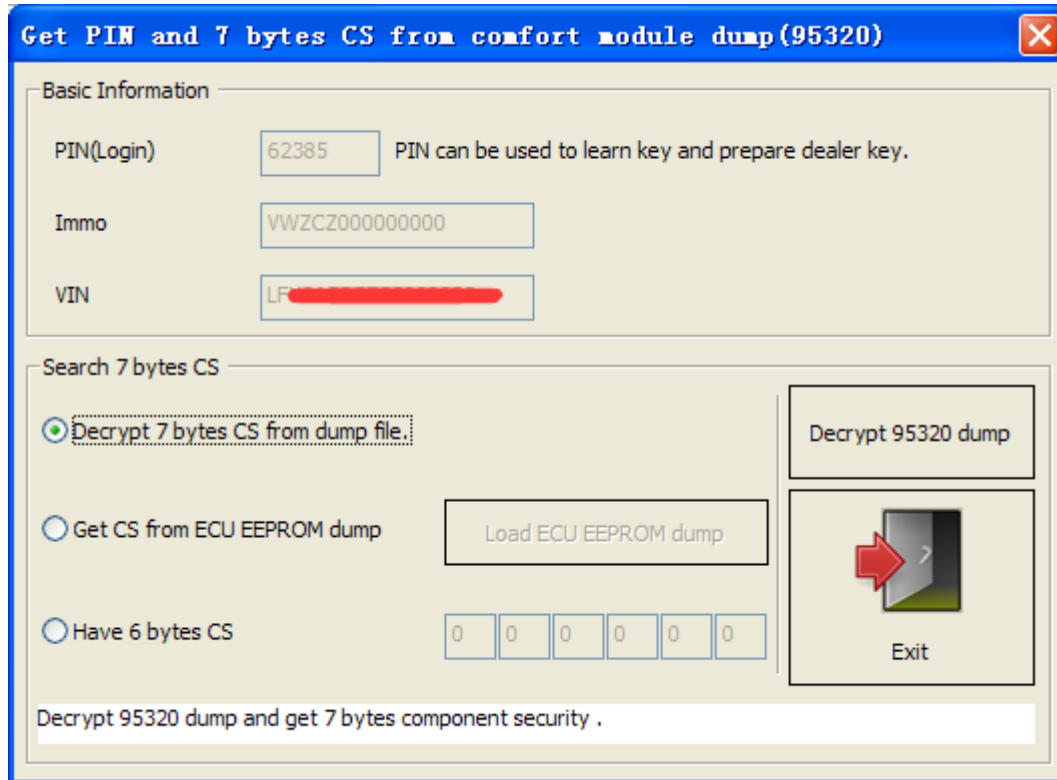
Get PIN and 7 bytes CS from comfort module dump(95320)

Basic Information

PIN(Login) 62385 PIN can be used to learn key and prepare dealer key.

Immo VWZCZ000000000

VIN LF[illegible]

Search 7 bytes CS

Decrypt 7 bytes CS from dump file.

Decrypt 95320 dump

Get CS from ECU EEPROM dump

Load ECU EEPROM dump

Have 6 bytes CS

| 0 | 0 | 0 | 0 | 0 | 0 |
|---|---|---|---|---|---|

Exit

Decrypt 95320 dump and get 7 bytes component security .